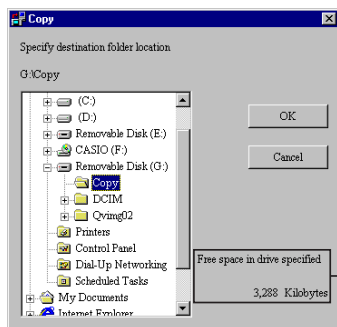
Copy

Specify destination folder location

G:\Copy

(C:)
(D:)
Removable Disk (E:)
CASIO (F:)
Removable Disk (G:)
Copy
DCIM
Qvimg02
Printers
Control Panel
Dial-Up Networking
Scheduled Tasks
My Documents
Internet Explorer

OK

Cancel

Free space in drive specified

3,288 Kilobytes